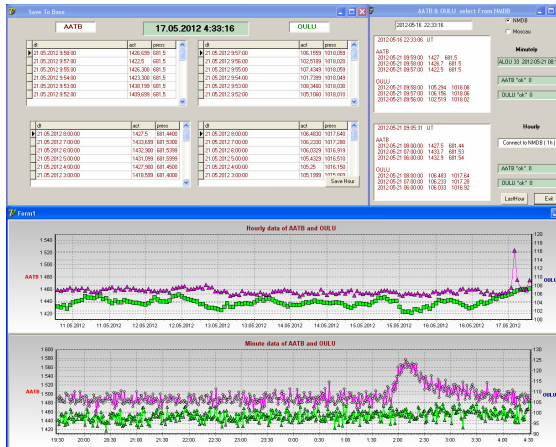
Save To Base

AATB

17.05.2012 4:33:16

OULU

| dt | act | press |
|---|---|---|
| 21.05.2012 9:58:00 | 1426,609 | 681,5 |
| 21.05.2012 9:57:00 | 1422,5 | 681,5 |
| 21.05.2012 9:55:00 | 1426,300 | 681,5 |
| 21.05.2012 9:54:00 | 1423,300 | 681,5 |
| 21.05.2012 9:53:00 | 1438,199 | 681,5 |
| 21.05.2012 9:52:00 | 1409,699 | 681,5 |

| dt | act | press |
|---|---|---|
| 21.05.2012 9:57:00 | 106,1559 | 1018,059 |
| 21.05.2012 9:56:00 | 102,5189 | 1018,020 |
| 21.05.2012 9:55:00 | 107,4349 | 1018,059 |
| 21.05.2012 9:54:00 | 101,7399 | 1018,049 |
| 21.05.2012 9:53:00 | 108,3469 | 1018,030 |
| 21.05.2012 9:52:00 | 105,1060 | 1018,010 |

| dt | act | press |
|---|---|---|
| 21.05.2012 8:00:00 | 1427,5 | 681,4400 |
| 21.05.2012 7:00:00 | 1433,699 | 681,5300 |
| 21.05.2012 6:00:00 | 1432,900 | 681,5399 |
| 21.05.2012 5:00:00 | 1431,099 | 681,5999 |
| 21.05.2012 4:00:00 | 1427,900 | 681,4500 |
| 21.05.2012 3:00:00 | 1418,599 | 681,4000 |

| dt | act | press |
|---|---|---|
| 21.05.2012 8:00:00 | 106,4830 | 1017,640 |
| 21.05.2012 7:00:00 | 106,2330 | 1017,280 |
| 21.05.2012 6:00:00 | 106,0329 | 1016,910 |
| 21.05.2012 5:00:00 | 105,4329 | 1016,510 |
| 21.05.2012 4:00:00 | 105,25 | 1016,150 |
| 21.05.2012 3:00:00 | 105,1999 | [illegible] |

Save Hour

AATB & OULU select From NMDB

2012-05-16 22:33:06

NMDB
Moscow

2012-05-16 22:33:06 UT

AATB
2012-05-21 09:59:00 1426.7 681.5
2012-05-21 09:58:00 1426.7 681.5
2012-05-21 09:57:00 1422.5 681.5

OULU
2012-05-21 09:58:00 105.294 1018.08
2012-05-21 09:57:00 106.156 1018.06
2012-05-21 09:56:00 102.519 1018.02

Minutely

ALOU 33 2012-05-21 09:

AATB "ok" 0

OULU "ok" 0

2012-05-16 09:05:31 UT

AATB
2012-05-21 08:00:00 1427.5 681.44
2012-05-21 07:00:00 1433.7 681.53
2012-05-21 06:00:00 1432.9 681.54

OULU
2012-05-21 08:00:00 106.483 1017.64
2012-05-21 07:00:00 106.233 1017.28
2012-05-21 06:00:00 106.033 1016.92

Hourly

Connect to NMDB ( 1h )

AATB "ok" 0

OULU "ok" 0

LastHour

Exit

Form1

Hourly data of AATB and OULU

AATB
1 540
1 520
1 500
1 480
1 460
1 440
1 420

OULU
120
118
116
114
112
110
108
106

11.05.2012 12.05.2012 12.05.2012 13.05.2012 14.05.2012 14.05.2012 15.05.2012 16.05.2012 16.05.2012 17.05.2012

Minute data of AATB and OULU

AATB
1 600
1 580
1 560
1 540
1 520
1 500
1 480
1 460
1 440

OULU
125
120
115
110
105
100
95

19:30 20:00 20:30 21:00 21:30 22:00 22:30 23:00 23:30 0:00 0:30 1:00 1:30 2:00 2:30 3:00 3:30 4:00 4:30